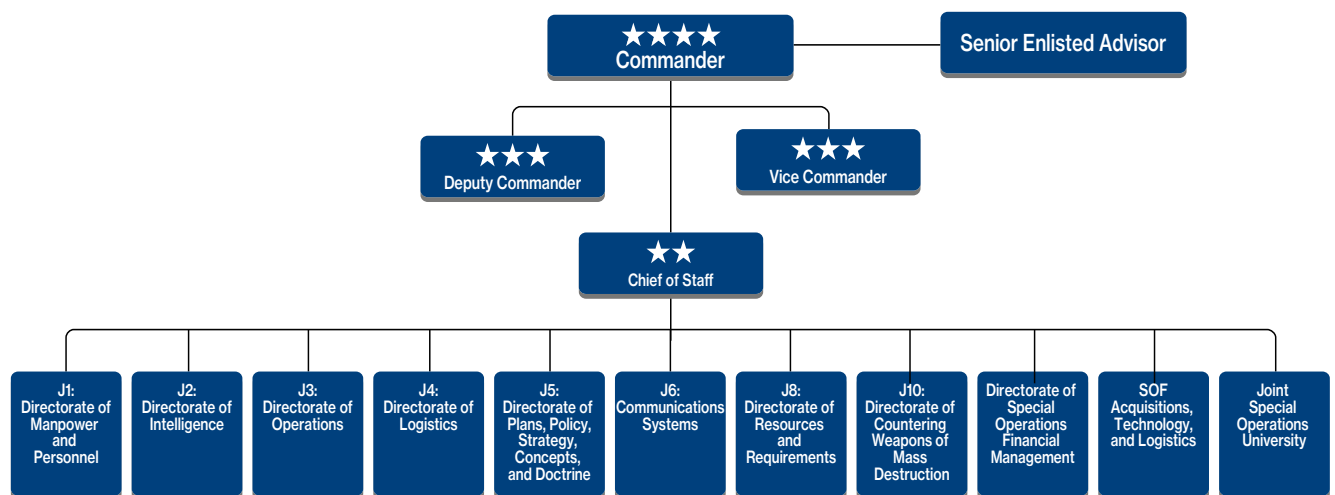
★★★★
Commander

Senior Enlisted Advisor

★★★
Deputy Commander

★★★
Vice Commander

★★
Chief of Staff

J1:
Directorate of Manpower and Personnel

J2:
Directorate of Intelligence

J3:
Directorate of Operations

J4:
Directorate of Logistics

J5:
Directorate of Plans, Policy, Strategy, Concepts, and Doctrine

J6:
Communications Systems

J8:
Directorate of Resources and Requirements

J10:
Directorate of Countering Weapons of Mass Destruction

Directorate of Special Operations Financial Management

SOF Acquisitions, Technology, and Logistics

Joint Special Operations University